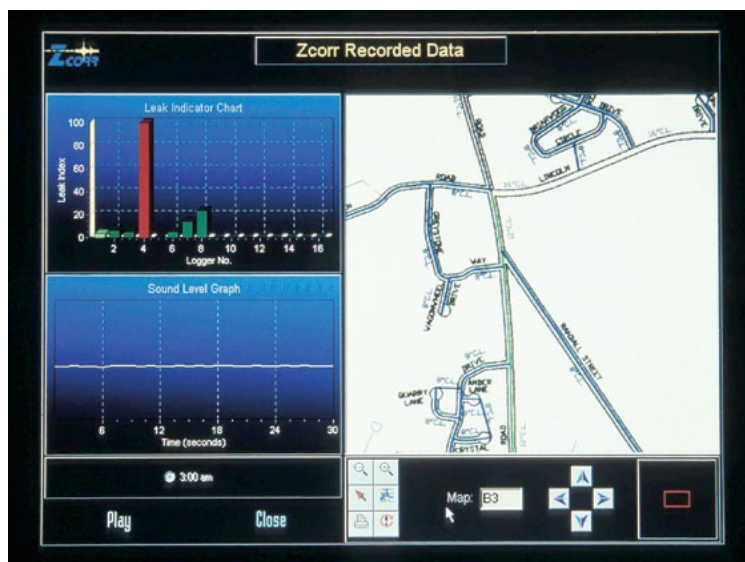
Zcorr

Zcorr Recorded Data

Leak Indicator Chart

100
80
60
40
20
0

Leak Index

2 4 6 8 10 12 14 16

Logger No.

Sound Level Graph

6 12 18 24 30

Time (seconds)

3:00 am

Play

Close

ROAD

LINCOLN

ROAD

WAY

DRIVE

CIRCLE

DRIVE

QUARRY LANE

AMBER LANE

DRIVE

ROAD

CRYSTAL

STREET

Map: B3